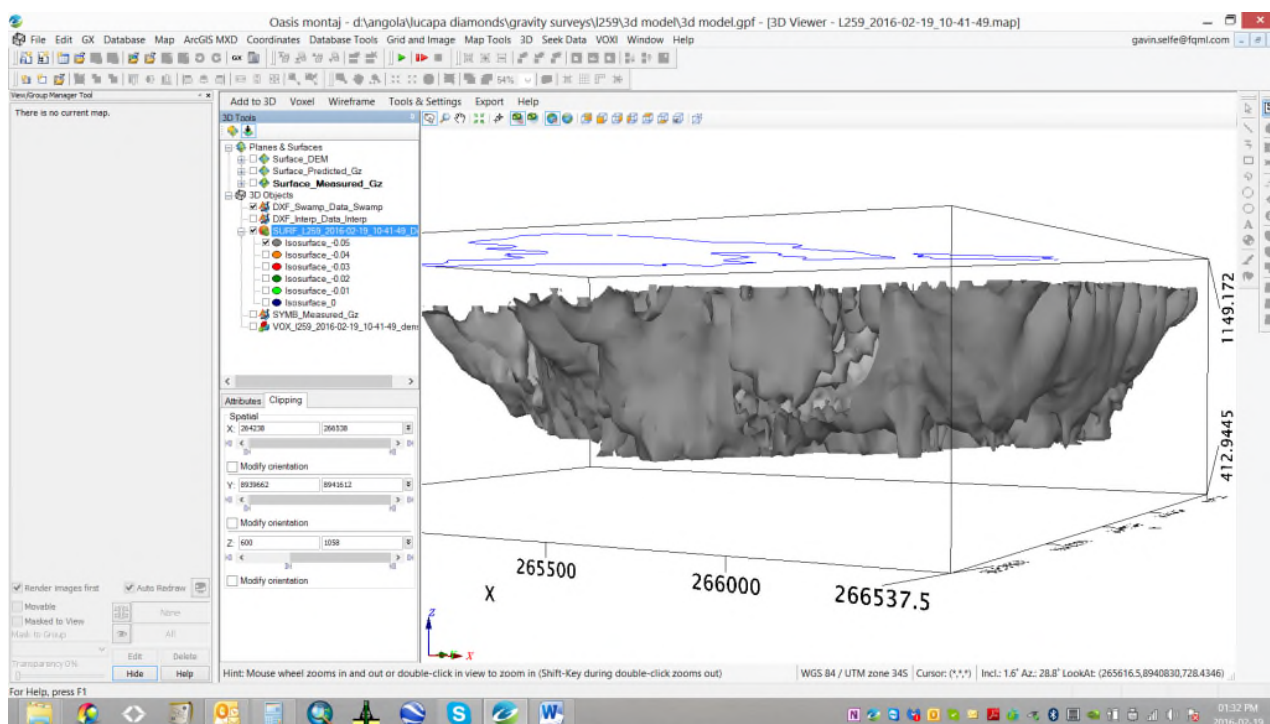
Oasis montaj - d:\angola\lucapa diamonds\gravity surveys\l259\3d model\3d model.gpf - [3D Viewer - L259_2016-02-19_10-41-49.map]

File Edit GX Database Map ArcGIS MXD Coordinates Database Tools Grid and Image Map Tools 3D Seek Data VOXI Window Help

gavin.selfe@fqml.com

54%

View/Group Manager Tool

There is no current map.

Add to 3D Voxel Wireframe Tools & Settings Export Help

3D Tools

Planes & Surfaces
Surface_DEM
Surface_Predicted_Gz
Surface_Measured_Gz
3D Objects
DXF_Swamp_Data_Swamp
DXF_Interp_Data_Interp
SURF_L259_2016-02-19_10-41-49_De
Isosurface_-0.05
Isosurface_-0.04
Isosurface_-0.03
Isosurface_-0.02
Isosurface_-0.01
Isosurface_0
SYMB_Measured_Gz
VOX_l259_2016-02-19_10-41-49_dens

Attributes Clipping

Spatial
X: 264238 266538
Modify orientation
Y: 8939662 8941612
Modify orientation
Z: 600 1058
Modify orientation

1149.172
412.9445
265500
266000
266537.5
X
Z
X

Render images first
Auto Redraw
Movable
Masked to View
Mask to Group
None
All
Transparency 0%
Edit
Delete
Hide
Help

Hint: Mouse wheel zooms in and out or double-click in view to zoom in (Shift-Key during double-click zooms out)

WGS 84 / UTM zone 34S Cursor: (*,*,*) Incl.: 1.6° Az.: 28.8° LookAt: (265616.5,8940830,728.4346)

For Help, press F1

01:32 PM
2016-02-19